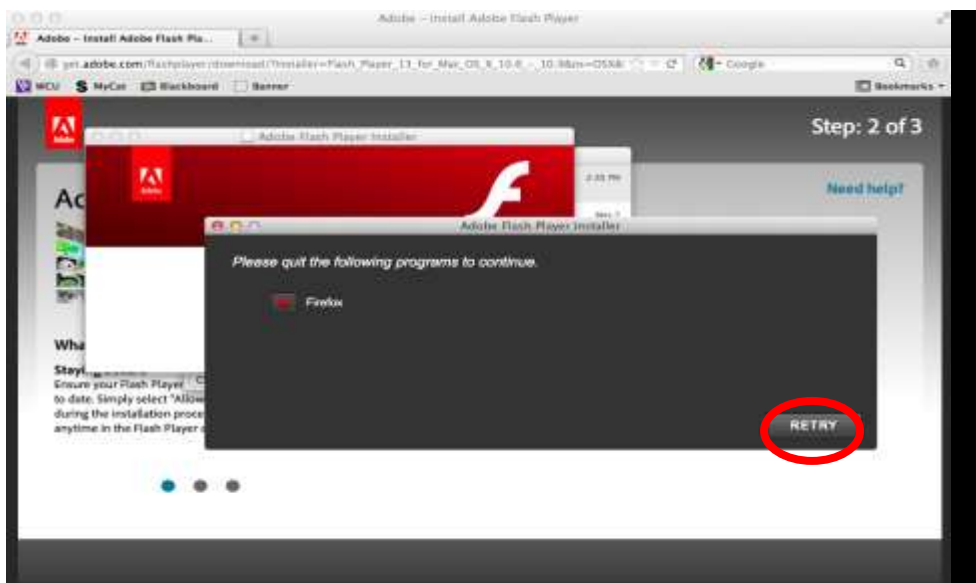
Adobe – Install Adobe Flash Player

Adobe – Install Adobe Flash Pla...

get.adobe.com/flashplayer/download/?installer=Flash_Player_11_for_Mac_OS_X_10.6_-_10.9&m=OSX&

Google

WCU MyCat Blackboard Banner

Bookmarks

Adobe

Step: 2 of 3

Adobe Flash Player Installer

Adobe

2:33 PM

Need help?

Ac

Wha

Stayi

Ensure your Flash Player to date. Simply select "Allow during the installation proce anytime in the Flash Player

Adobe Flash Player Installer

Please quit the following programs to continue.

Firefox

RETRY